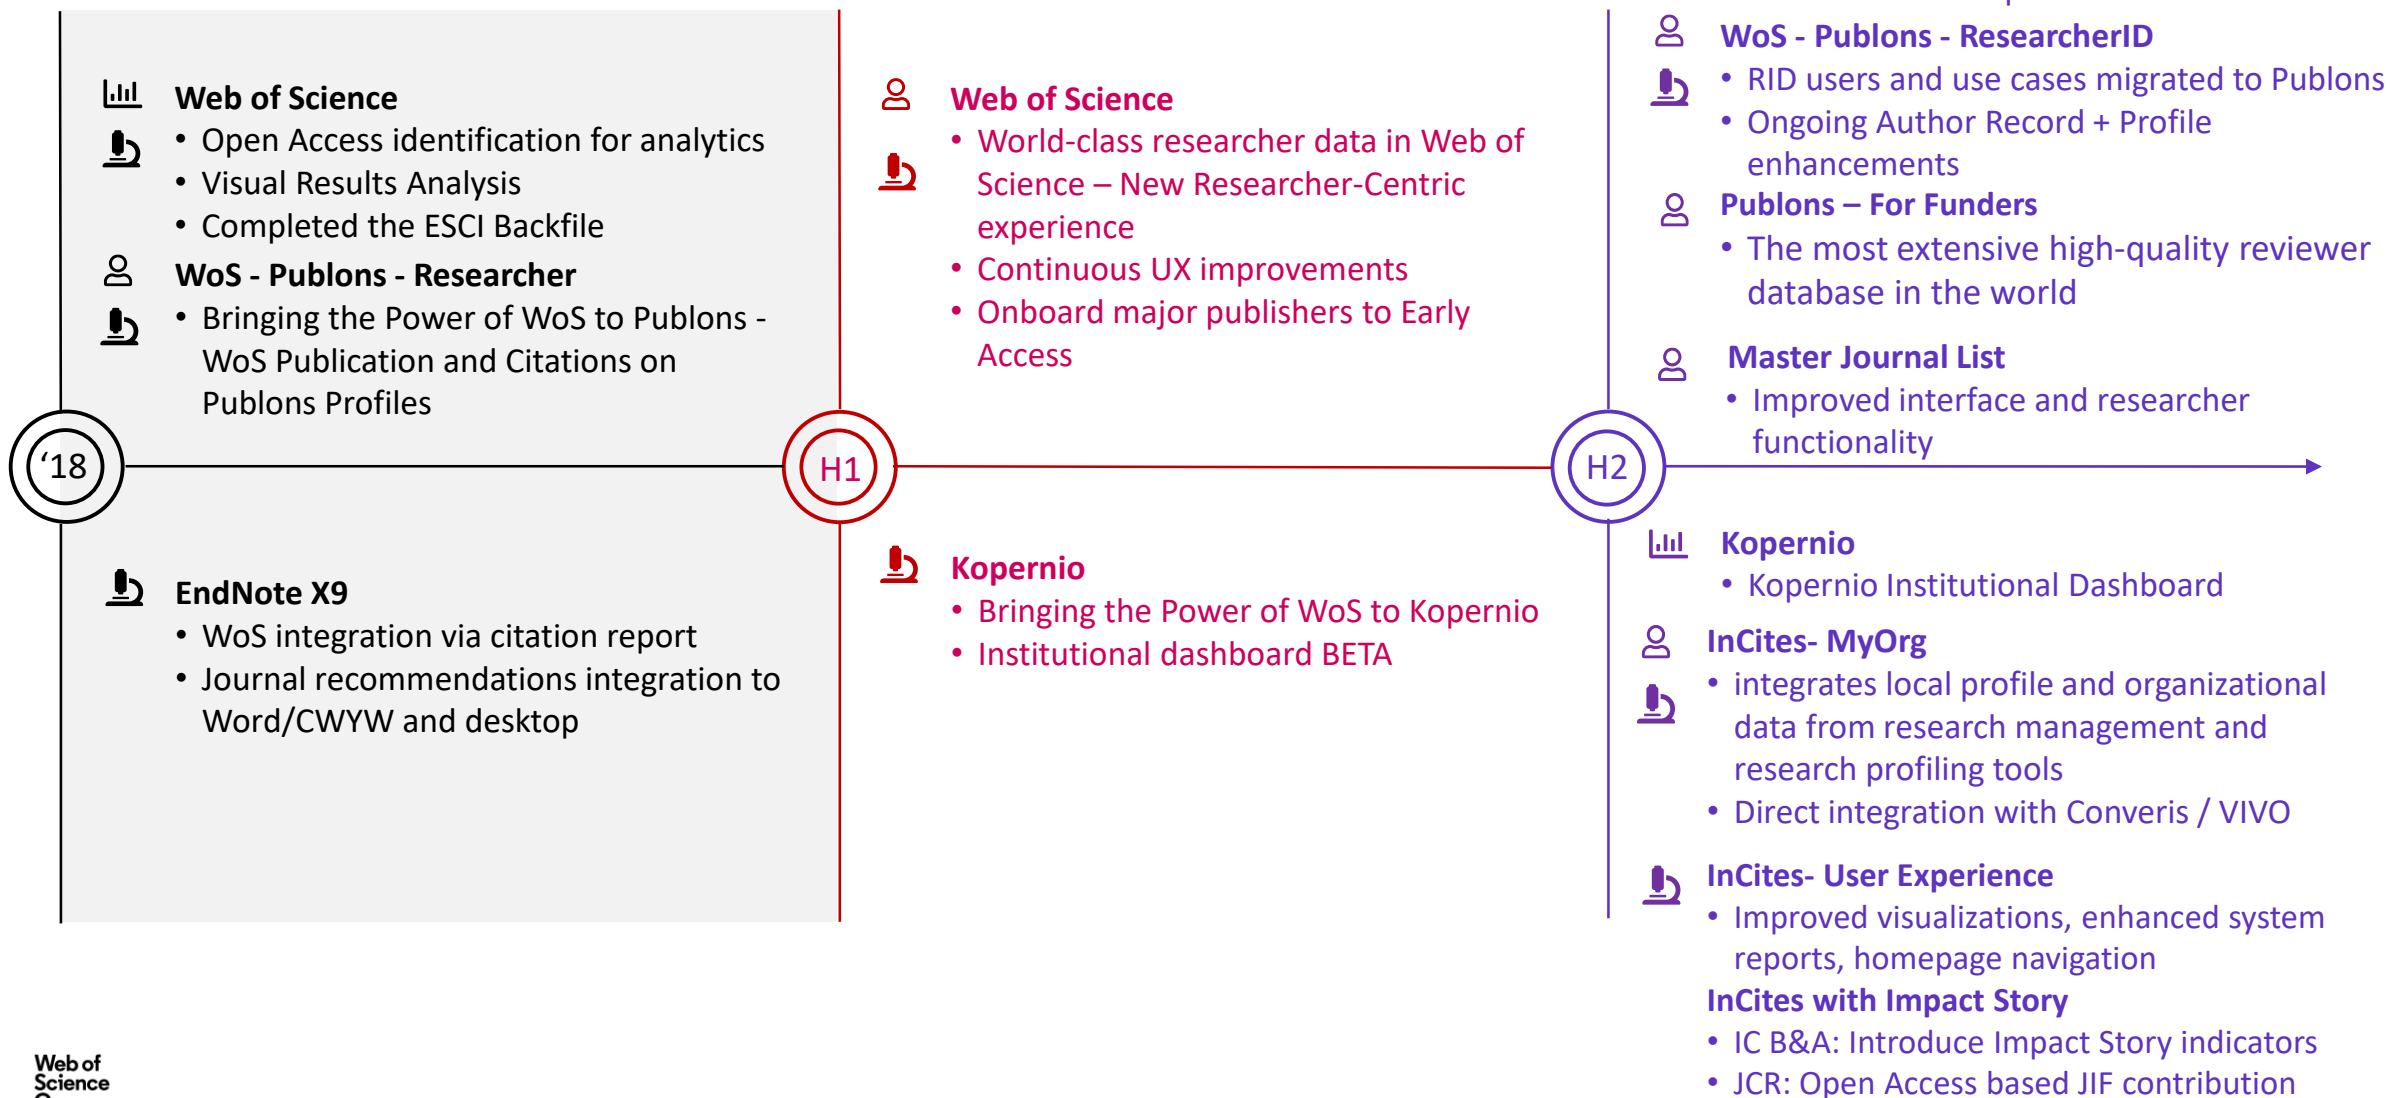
Web of Science
• Open Access identification for analytics
• Visual Results Analysis
• Completed the ESCI Backfile

WoS - Publons - Researcher
• Bringing the Power of WoS to Publons - WoS Publication and Citations on Publons Profiles

'18

EndNote X9
• WoS integration via citation report
• Journal recommendations integration to Word/CWYW and desktop

Web of Science
• World-class researcher data in Web of Science – New Researcher-Centric experience
• Continuous UX improvements
• Onboard major publishers to Early Access

H1

Kopernio
• Bringing the Power of WoS to Kopernio
• Institutional dashboard BETA

WoS - Publons - ResearcherID
• RID users and use cases migrated to Publons
• Ongoing Author Record + Profile enhancements

Publons – For Funders
• The most extensive high-quality reviewer database in the world

Master Journal List
• Improved interface and researcher functionality

H2

Kopernio
• Kopernio Institutional Dashboard

InCites- MyOrg
• integrates local profile and organizational data from research management and research profiling tools
• Direct integration with Converis / VIVO

InCites- User Experience
• Improved visualizations, enhanced system reports, homepage navigation

InCites with Impact Story
• IC B&A: Introduce Impact Story indicators
• JCR: Open Access based JIF contribution

Web of Science